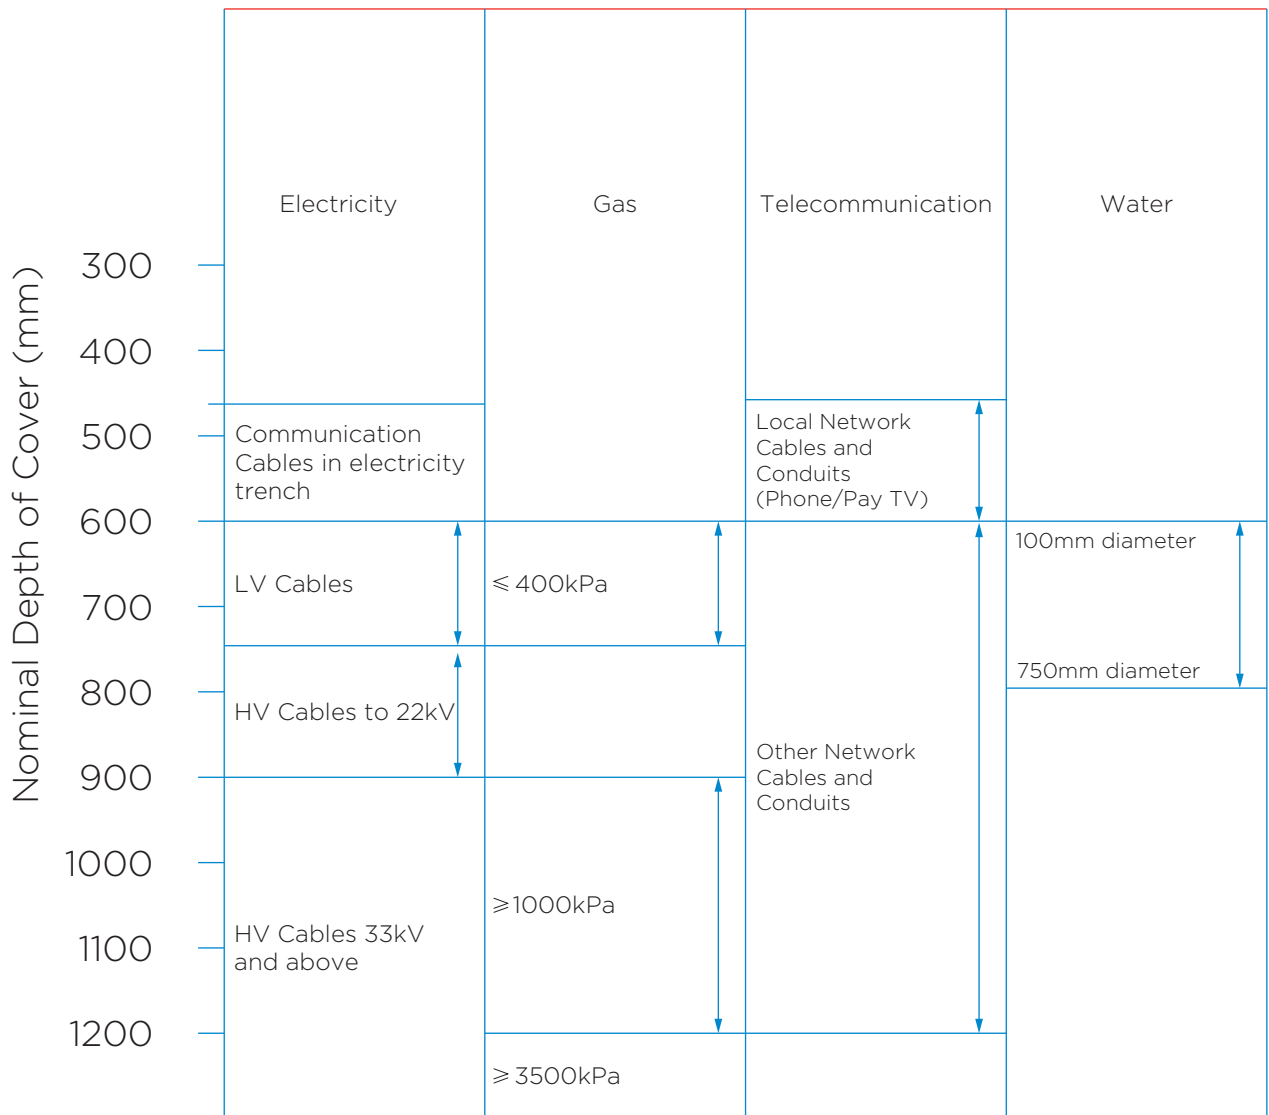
Nominal Depth of Cover (mm)

Electricity

Gas

Telecommunication

Water

300

400

500

600

700

800

900

1000

1100

1200

Communication Cables in electricity trench

Local Network Cables and Conduits (Phone/Pay TV)

LV Cables

$\leqslant$ 400kPa

100mm diameter

750mm diameter

HV Cables to 22kV

Other Network Cables and Conduits

$\geqslant$1000kPa

HV Cables 33kV and above

$\geqslant$ 3500kPa